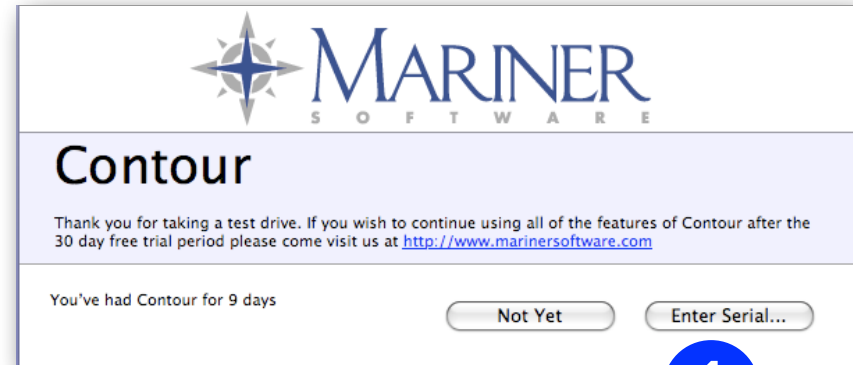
MARINER
SOFTWARE

Contour

Thank you for taking a test drive. If you wish to continue using all of the features of Contour after the 30 day free trial period please come visit us at http://www.marinersoftware.com

You've had Contour for 9 days

Not Yet

Enter Serial...